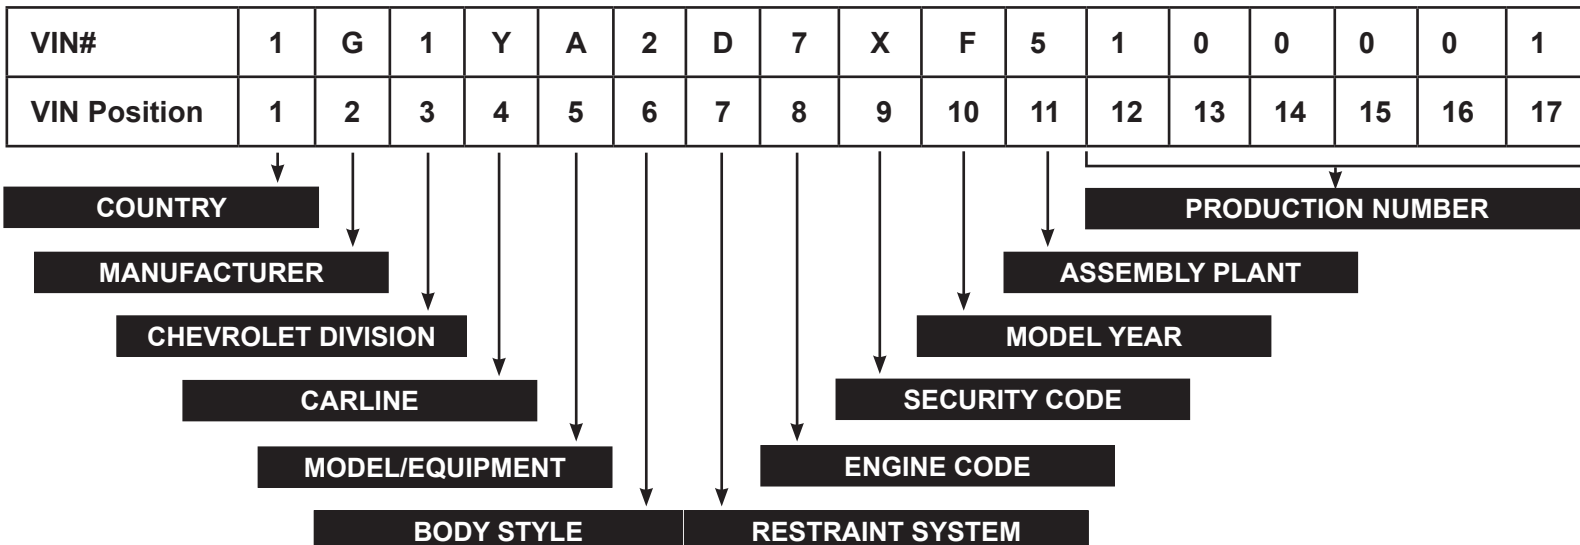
| VIN# | 1 | G | 1 | Y | A | 2 | D | 7 | X | F | 5 | 1 | 0 | 0 | 0 | 0 | 1 |
|---|---|---|---|---|---|---|---|---|---|---|---|---|---|---|---|---|---|
| VIN Position | 1 | 2 | 3 | 4 | 5 | 6 | 7 | 8 | 9 | 10 | 11 | 12 | 13 | 14 | 15 | 16 | 17 |

COUNTRY

MANUFACTURER

CHEVROLET DIVISION

CARLINE

MODEL/EQUIPMENT

BODY STYLE

RESTRAINT SYSTEM

ENGINE CODE

SECURITY CODE

MODEL YEAR

ASSEMBLY PLANT

PRODUCTION NUMBER